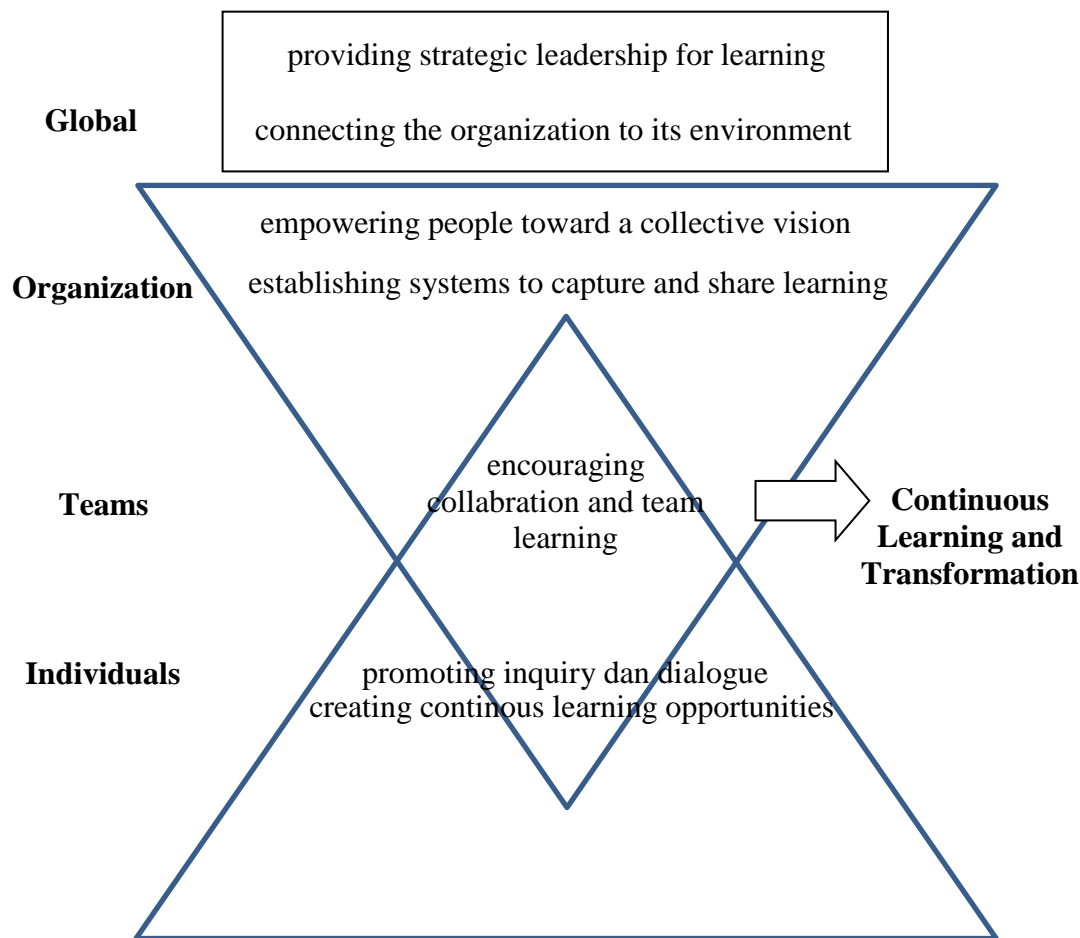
Global

providing strategic leadership for learning

connecting the organization to its environment

Organization

empowering people toward a collective vision

establishing systems to capture and share learning

Teams

encouraging collabration and team learning

Continuous Learning and Transformation

Individuals

promoting inquiry dan dialogue
creating continous learning opportunities